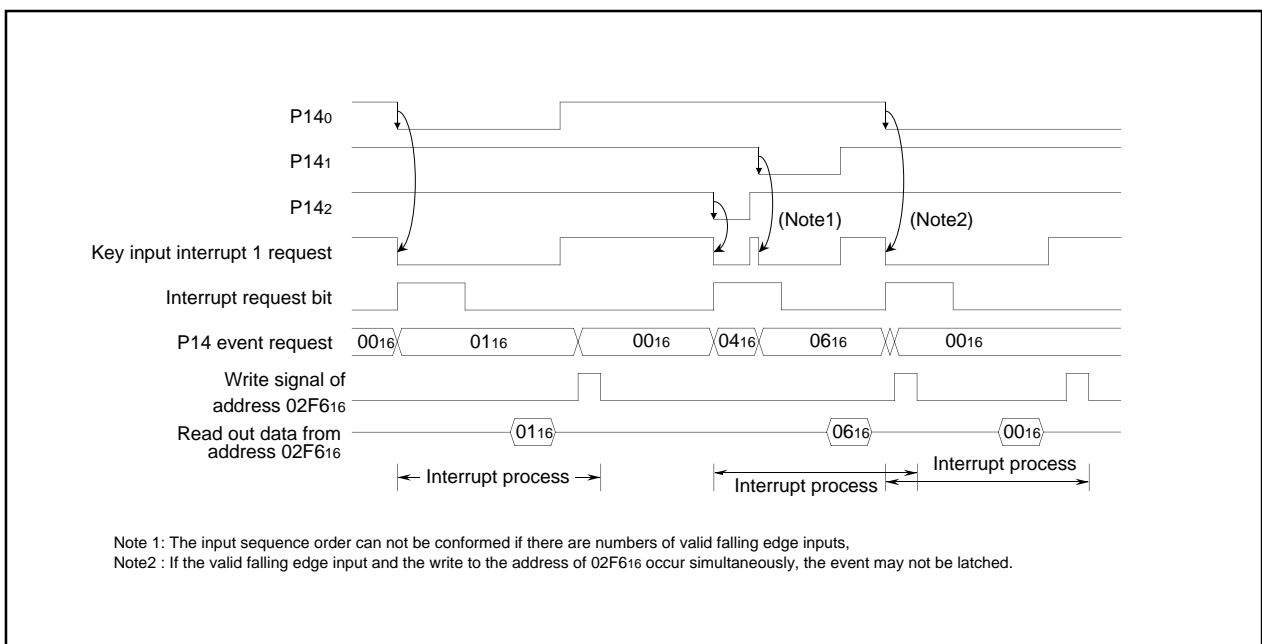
$P14_0$

$P14_1$

$P14_2$

Key input interrupt 1 request

(Note1)

(Note2)

Interrupt request bit

P14 event request

$00_{16}$ $01_{16}$ $00_{16}$ $04_{16}$ $06_{16}$ $00_{16}$

Write signal of address $02F6_{16}$

Read out data from address $02F6_{16}$

$01_{16}$ $06_{16}$ $00_{16}$

Interrupt process

Interrupt process

Interrupt process

Note 1: The input sequence order can not be conformed if there are numbers of valid falling edge inputs,
Note2 : If the valid falling edge input and the write to the address of $02F6_{16}$ occur simultaneously, the event may not be latched.